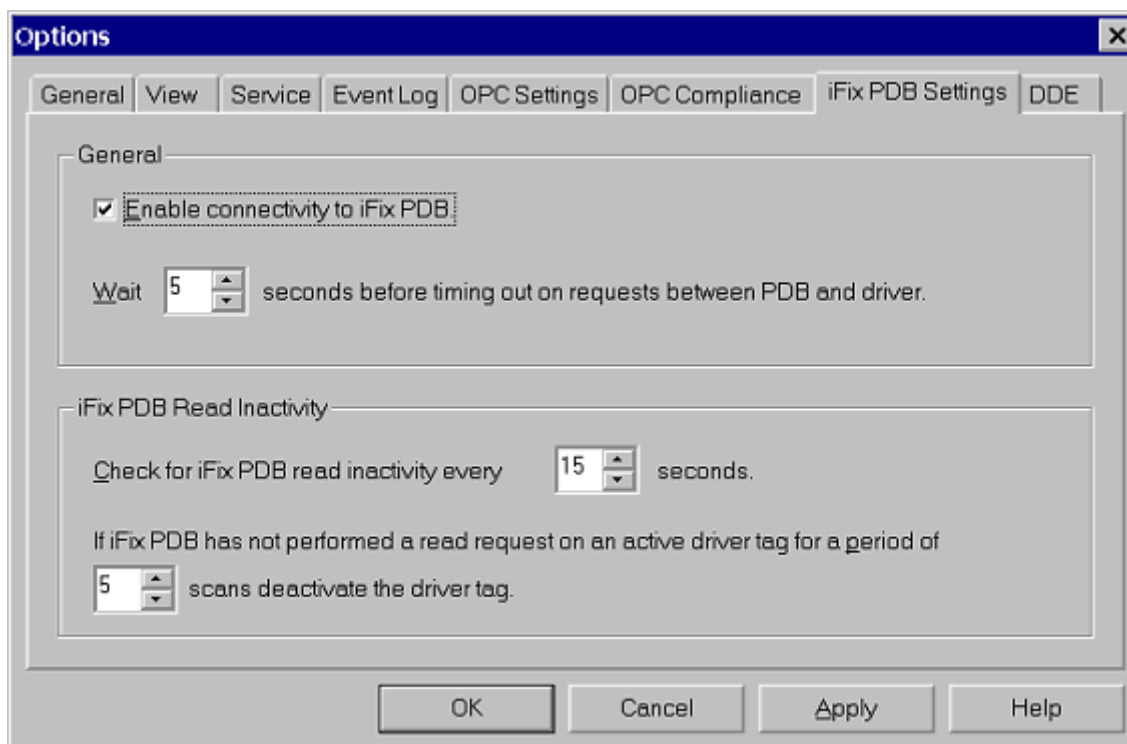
Options

General | View | Service | Event Log | OPC Settings | OPC Compliance | iFix PDB Settings | DDE

General

Enable connectivity to iFix PDB.

Wait 5 seconds before timing out on requests between PDB and driver.

iFix PDB Read Inactivity

Check for iFix PDB read inactivity every 15 seconds.

If iFix PDB has not performed a read request on an active driver tag for a period of 5 scans deactivate the driver tag.

OK | Cancel | Apply | Help